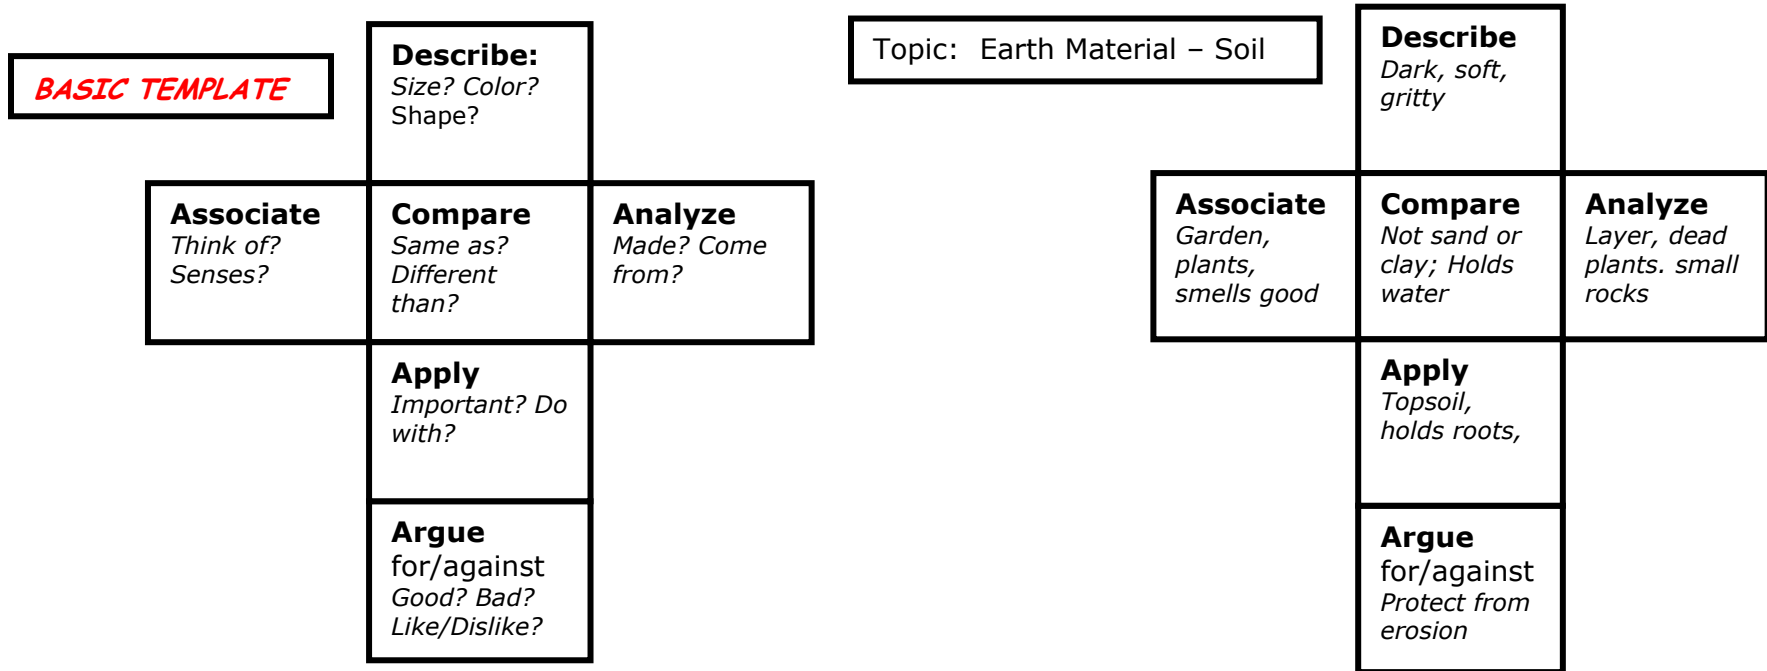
BASIC TEMPLATE

Describe:
Size? Color?
Shape?

Associate
Think of?
Senses?

Compare
Same as?
Different than?

Analyze
Made? Come from?

Apply
Important? Do with?

Argue
for/against
Good? Bad?
Like/Dislike?

Topic: Earth Material – Soil

Describe
Dark, soft, gritty

Associate
Garden, plants, smells good

Compare
Not sand or clay; Holds water

Analyze
Layer, dead plants. small rocks

Apply
Topsoil, holds roots,

Argue
for/against
Protect from erosion